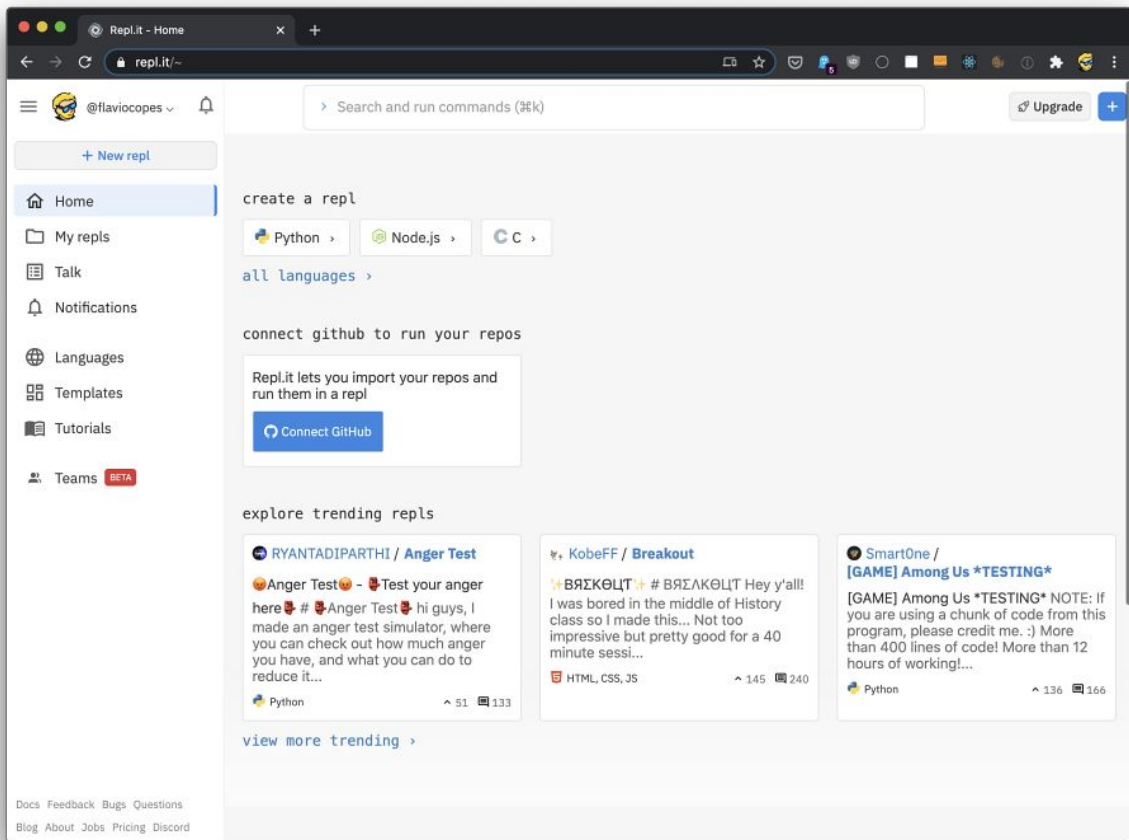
Repl.it - Home

repl.it/~

@flaviocopes

Search and run commands (⌘k)

Upgrade

+ New repl

Home

My repls

Talk

Notifications

Languages

Templates

Tutorials

Teams BETA

create a repl

Python › Node.js › C ›

all languages ›

connect github to run your repos

Repl.it lets you import your repos and run them in a repl

Connect GitHub

explore trending repls

RYANTADIPARTHI / Anger Test

Anger Test - Test your anger here # Anger Test hi guys, I made an anger test simulator, where you can check out how much anger you have, and what you can do to reduce it...

Python 51 133

KobeFF / Breakout

ВЯΣКΘЦТ # ВЯΣΛКΘЦТ Hey y'all! I was bored in the middle of History class so I made this... Not too impressive but pretty good for a 40 minute sessi...

HTML, CSS, JS 145 240

SmartOne / [GAME] Among Us *TESTING*

[GAME] Among Us *TESTING* NOTE: If you are using a chunk of code from this program, please credit me. :) More than 400 lines of code! More than 12 hours of working!...

Python 136 166

view more trending ›

Docs Feedback Bugs Questions
Blog About Jobs Pricing Discord